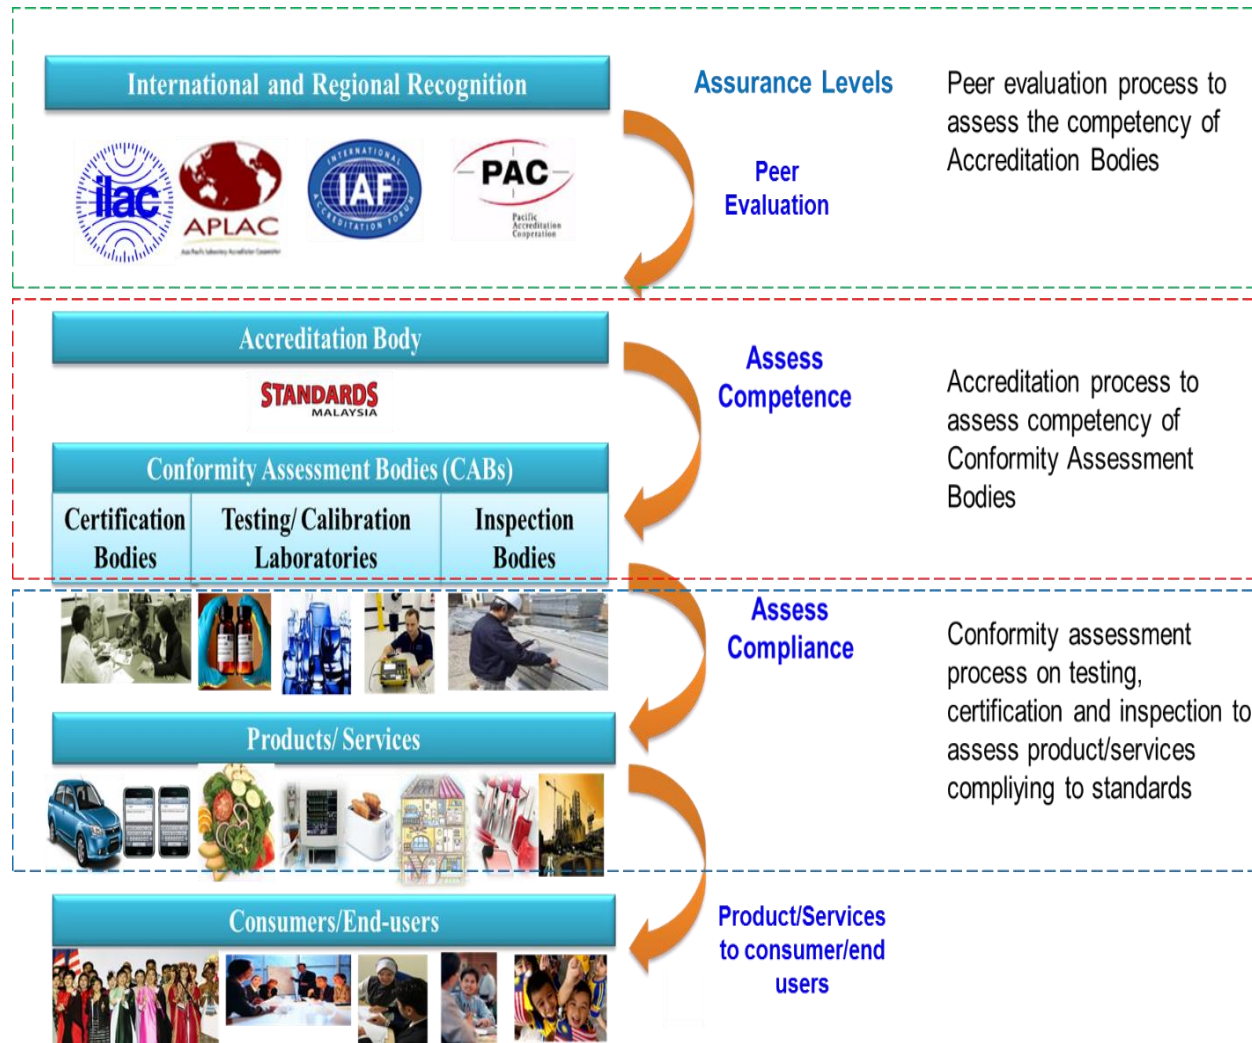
International and Regional Recognition

ilac

APLAC

IAF

INTERNATIONAL ACCREDITATION FORUM

PAC

Pacific Accreditation Cooperation

Assurance Levels

Peer Evaluation

Peer evaluation process to assess the competency of Accreditation Bodies

Accreditation Body

STANDARDS MALAYSIA

Conformity Assessment Bodies (CABs)

| Certification Bodies | Testing/ Calibration Laboratories | Inspection Bodies |
|---|---|---|

Assess Competence

Accreditation process to assess competency of Conformity Assessment Bodies

Assess Compliance

Conformity assessment process on testing, certification and inspection to assess product/services compliying to standards

Products/ Services

Consumers/End-users

Product/Services to consumer/end users